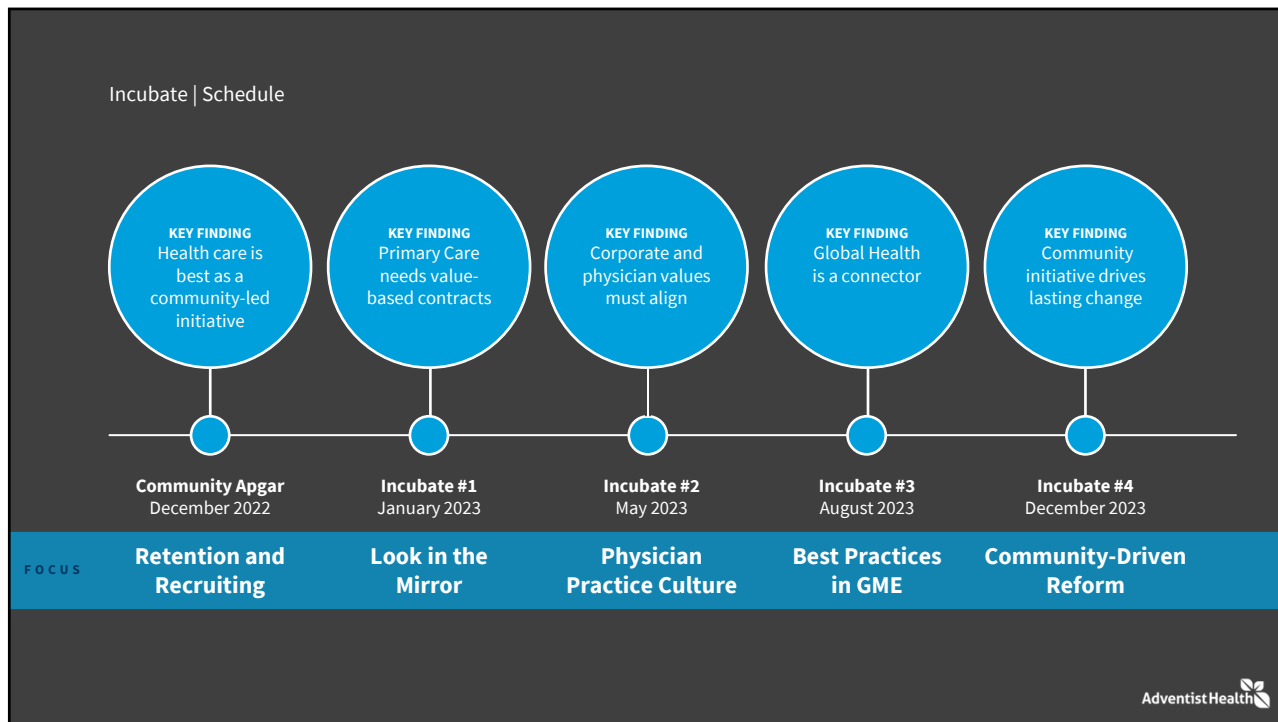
Incubate | Schedule

KEY FINDING
Health care is best as a community-led initiative

KEY FINDING
Primary Care needs value-based contracts

KEY FINDING
Corporate and physician values must align

KEY FINDING
Global Health is a connector

KEY FINDING
Community initiative drives lasting change

Community Apgar
December 2022

Incubate #1
January 2023

Incubate #2
May 2023

Incubate #3
August 2023

Incubate #4
December 2023

FOCUS

Retention and Recruiting

Look in the Mirror

Physician Practice Culture

Best Practices in GME

Community-Driven Reform

AdventistHealth